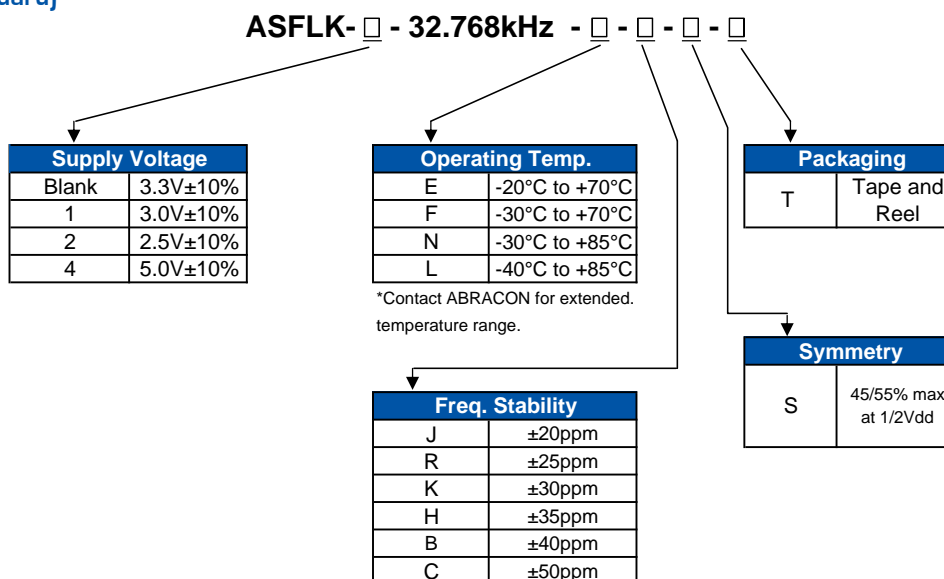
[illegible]ard)

ASFLK- □ - 32.768kHz - □ - □ - □ - □

| Supply Voltage | |
|---|---|
| Blank | 3.3V±10% |
| 1 | 3.0V±10% |
| 2 | 2.5V±10% |
| 4 | 5.0V±10% |

| Operating Temp. | |
|---|---|
| E | -20°C to +70°C |
| F | -30°C to +70°C |
| N | -30°C to +85°C |
| L | -40°C to +85°C |

*Contact ABRACON for extended. temperature range.

| Packaging | |
|---|---|
| T | Tape and Reel |

| Symmetry | |
|---|---|
| S | 45/55% max at 1/2Vdd |

| Freq. Stability | |
|---|---|
| J | ±20ppm |
| R | ±25ppm |
| K | ±30ppm |
| H | ±35ppm |
| B | ±40ppm |
| C | ±50ppm |